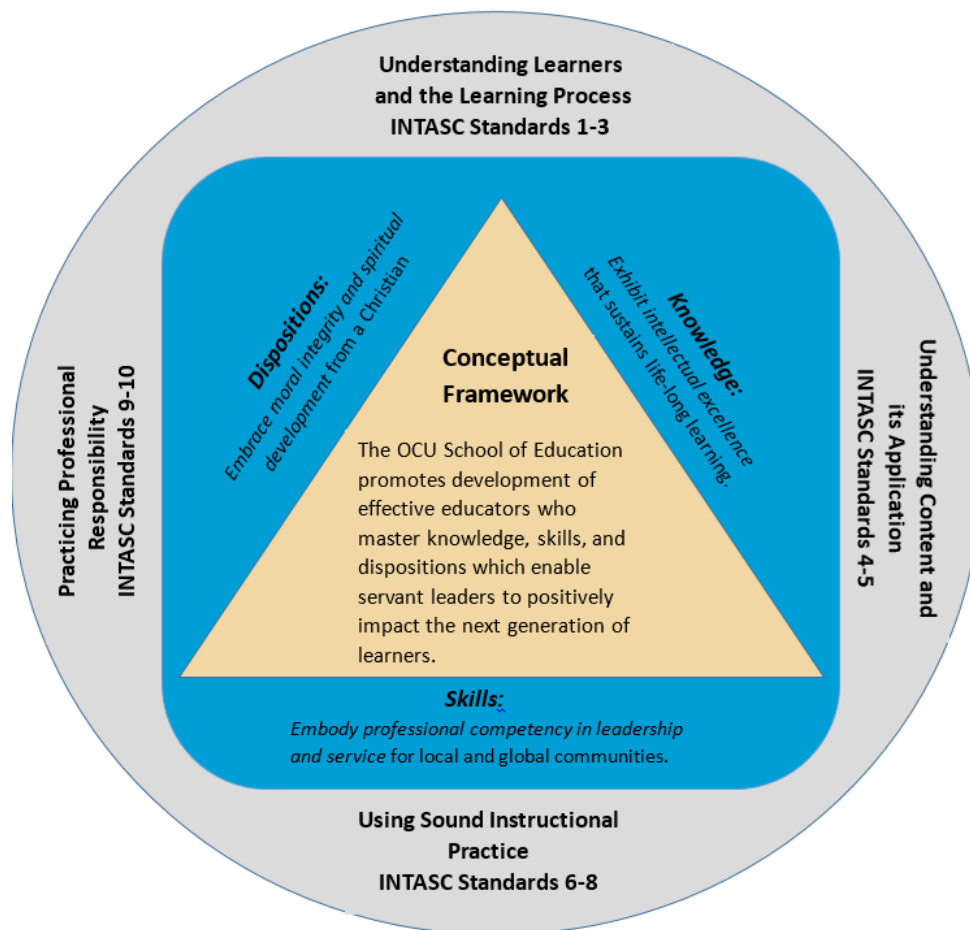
Understanding Learners and the Learning Process
INTASC Standards 1-3

Practicing Professional Responsibility
INTASC Standards 9-10

Dispositions:
Embrace moral integrity and spiritual development from a Christian

Knowledge:
Exhibit intellectual excellence that sustains life-long learning.

Conceptual Framework

The OCU School of Education promotes development of effective educators who master knowledge, skills, and dispositions which enable servant leaders to positively impact the next generation of learners.

Understanding Content and its Application
INTASC Standards 4-5

Skills:
Embody professional competency in leadership and service for local and global communities.

Using Sound Instructional Practice
INTASC Standards 6-8